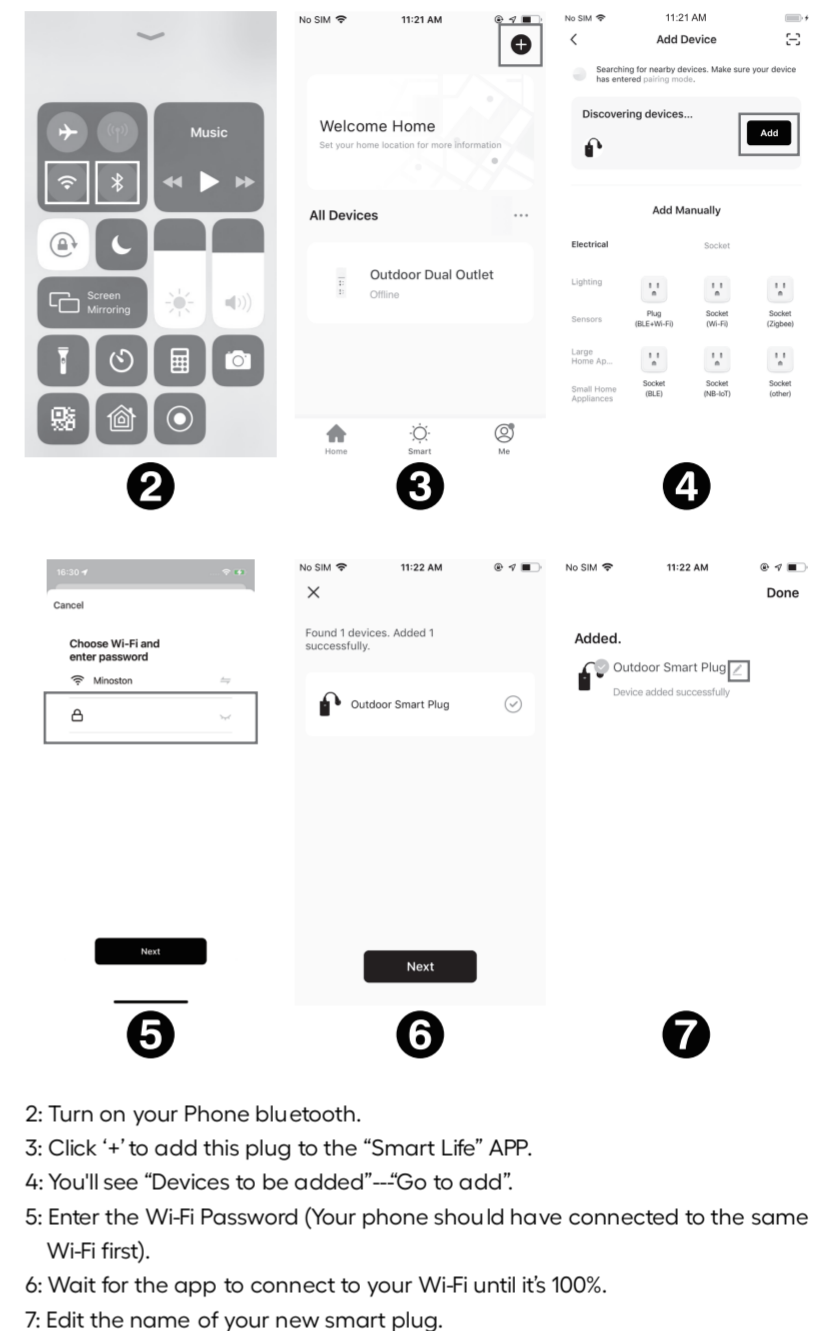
Music

Screen Mirroring

2

No SIM 11:21 AM

Welcome Home

Set your home location for more information

All Devices ···

Outdoor Dual Outlet

Offline

Home Smart Me

3

No SIM 11:21 AM

Add Device

Searching for nearby devices. Make sure your device has entered pairing mode.

Discovering devices...

Add

Add Manually

Electrical

Socket

Lighting

Plug (BLE+Wi-Fi)

Socket (Wi-Fi)

Socket (Zigbee)

Sensors

Large Home Ap...

Socket (BLE)

Socket (NB-IoT)

Socket (other)

Small Home Appliances

4

16:30

Cancel

Choose Wi-Fi and enter password

Minoston

Next

5

No SIM 11:22 AM

Found 1 devices. Added 1 successfully.

Outdoor Smart Plug

Next

6

No SIM 11:22 AM

Done

Added.

Outdoor Smart Plug

Device added successfully

7

2: Turn on your Phone bluetooth.
3: Click '+' to add this plug to the "Smart Life" APP.
4: You'll see "Devices to be added"---"Go to add".
5: Enter the Wi-Fi Password (Your phone should have connected to the same Wi-Fi first).
6: Wait for the app to connect to your Wi-Fi until it's 100%.
7: Edit the name of your new smart plug.